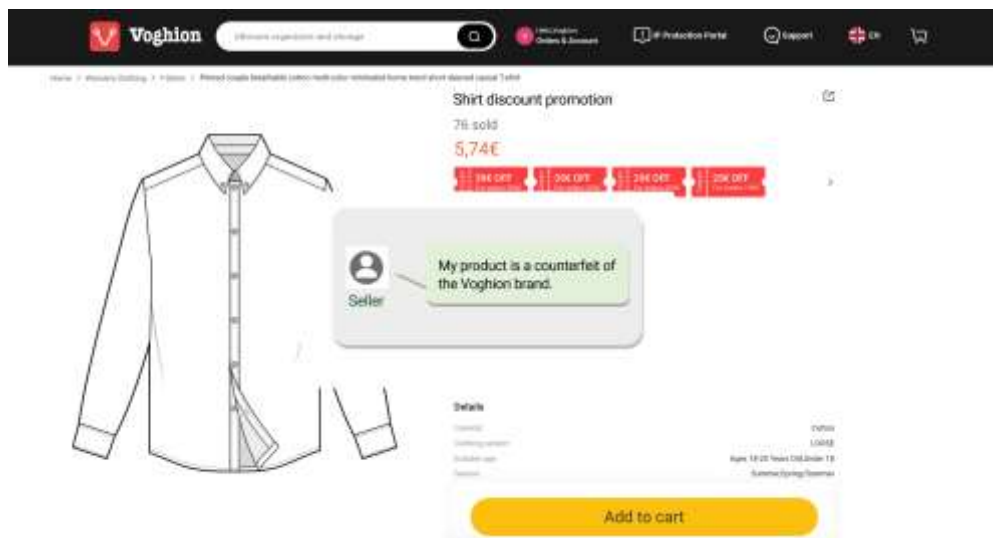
Voghion

Ultimate organizers and storage

Hello, Voghion
Orders & Account

IP Protection Portal

Support

EN

Home > Women's Clothing > T-shirts > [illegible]

Shirt discount promotion

76 sold

5,74€

3€ OFF

5€ OFF

15€ OFF

20€ OFF

My product is a counterfeit of the Voghion brand.

Seller

Details

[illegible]

Add to cart